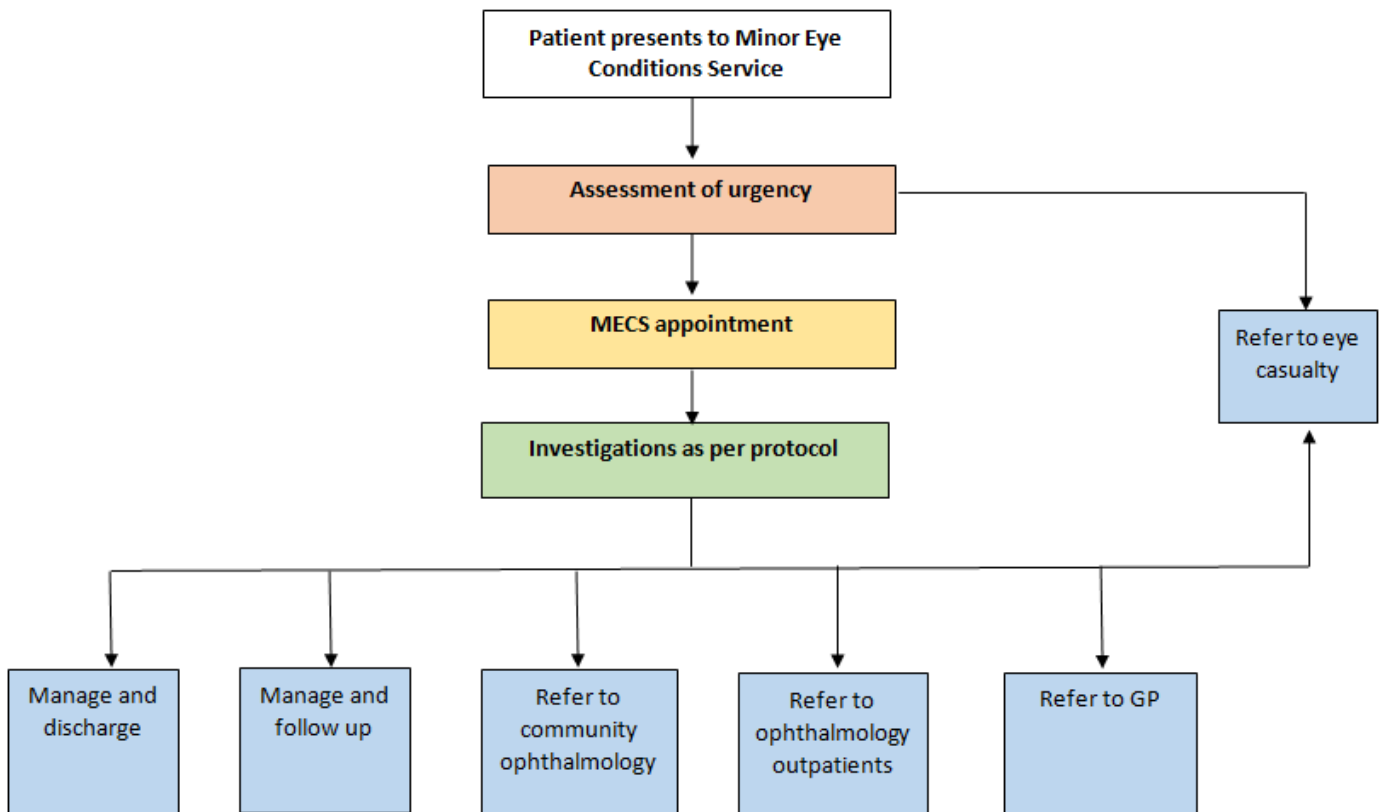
Patient presents to Minor Eye Conditions Service

Assessment of urgency

MECS appointment

Investigations as per protocol

Refer to eye casualty

Manage and discharge

Manage and follow up

Refer to community ophthalmology

Refer to ophthalmology outpatients

Refer to GP